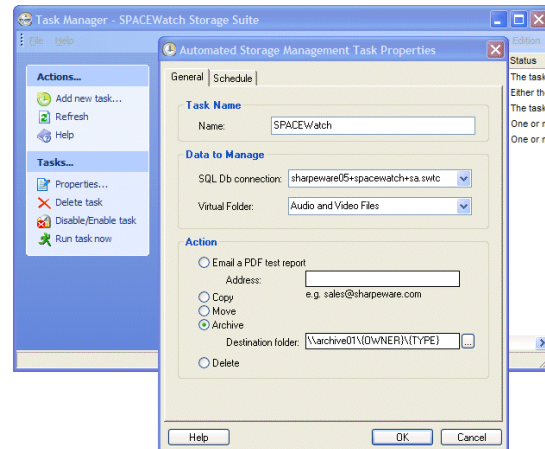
Task Manager - SPACEWatch Storage Suite

File Help

Edition

Actions...

Add new task...

Refresh

Help

Tasks...

Properties...

Delete task

Disable/Enable task

Run task now

Status

The task

Either th

The task

One or r

One or r

Automated Storage Management Task Properties

General | Schedule

Task Name

Name: SPACEWatch

Data to Manage

SQL Db connection: sharpeware05+spacewatch+sa.swtc

Virtual Folder: Audio and Video Files

Action

Email a PDF test report

Address:

e.g. sales@sharpeware.com

Copy

Move

Archive

Destination folder: \\archive01\{OWNER}\{TYPE}

Delete

Help

OK

Cancel